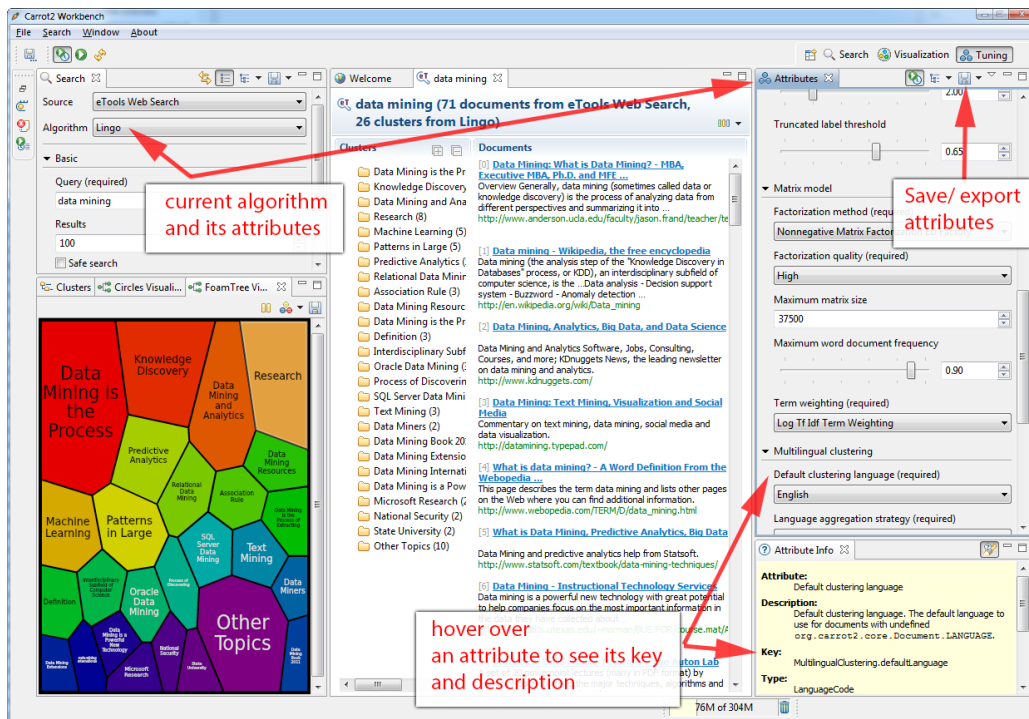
Carrot2 Workbench

File Search Window About

Search Visualization Tuning

Search

Source eTools Web Search

Algorithm Lingo

Basic

Query (required)

data mining

Results

100

Safe search

current algorithm and its attributes

Clusters Circles Visuali... FoamTree Vi...

Data Mining is the Process

Knowledge Discovery

Data Mining and Analytics

Research

Predictive Analytics

Relational Data Mining

Association Rule

Data Mining Resources

Data Mining is the Process of Extracting

Machine Learning

Patterns in Large

SQL Server Data Mining

Text Mining

Definition

Interdisciplinary Subfield of Computer Science

Oracle Data Mining

Process of Discovering

Data Miners

Data Mining is a Powerful New Technology

Other Topics

Microsoft Research

National Security

State University

Data Mining Extensions

Welcome data mining

data mining (71 documents from eTools Web Search, 26 clusters from Lingo)

Clusters

Data Mining is the Pr

Knowledge Discovery

Data Mining and Ana

Research (8)

Machine Learning (5)

Patterns in Large (5)

Predictive Analytics (

Relational Data Minin

Association Rule (3)

Data Mining Resourc

Data Mining is the Pr

Definition (3)

Interdisciplinary Subf

Oracle Data Mining (

Process of Discoverin

SQL Server Data Mini

Text Mining (3)

Data Miners (2)

Data Mining Book 20

Data Mining Extensio

Data Mining Internati

Data Mining is a Pow

Microsoft Research (2

National Security (2)

State University (2)

Other Topics (10)

Documents

[0] Data Mining: What is Data Mining? - MBA, Executive MBA, Ph.D. and MFE ...
Overview Generally, data mining (sometimes called data or knowledge discovery) is the process of analyzing data from different perspectives and summarizing it into ...
http://www.anderson.ucla.edu/faculty/jason.frand/teacher/te

[1] Data mining - Wikipedia, the free encyclopedia
Data mining (the analysis step of the "Knowledge Discovery in Databases" process, or KDD), an interdisciplinary subfield of computer science, is the ...Data analysis - Decision support system - Buzzword - Anomaly detection ...
http://en.wikipedia.org/wiki/Data_mining

[2] Data Mining, Analytics, Big Data, and Data Science
Data Mining and Analytics Software, Jobs, Consulting, Courses, and more; KDnuggets News, the leading newsletter on data mining and analytics.
http://www.kdnuggets.com/

[3] Data Mining: Text Mining, Visualization and Social Media
Commentary on text mining, data mining, social media and data visualization.
http://datamining.typepad.com/

[4] What is data mining? - A Word Definition From the Webopedia ...
This page describes the term data mining and lists other pages on the Web where you can find additional information.
http://www.webopedia.com/TERM/D/data_mining.html

[5] What is Data Mining, Predictive Analytics, Big Data
Data Mining and predictive analytics help from Statsoft.
http://www.statsoft.com/textbook/data-mining-techniques/

[6] Data Mining - Instructional Technology Services
Data mining is a powerful new technology with great potential to help companies focus on the most important information in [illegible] have collected about ...

hover over an attribute to see its key and description

Attributes

2.00

Truncated label threshold

0.65

Save/ export attributes

Matrix model

Factorization method (requ

Nonnegative Matrix Factor

Factorization quality (required)

High

Maximum matrix size

37500

Maximum word document frequency

0.90

Term weighting (required)

Log Tf Idf Term Weighting

Multilingual clustering

Default clustering language (required)

English

Language aggregation strategy (required)

Attribute Info

Attribute:
Default clustering language

Description:
Default clustering language. The default language to use for documents with undefined org.carrot2.core.Document.LANGUAGE.

Key:
MultilingualClustering.defaultLanguage

Type:
LanguageCode

76M of 304M